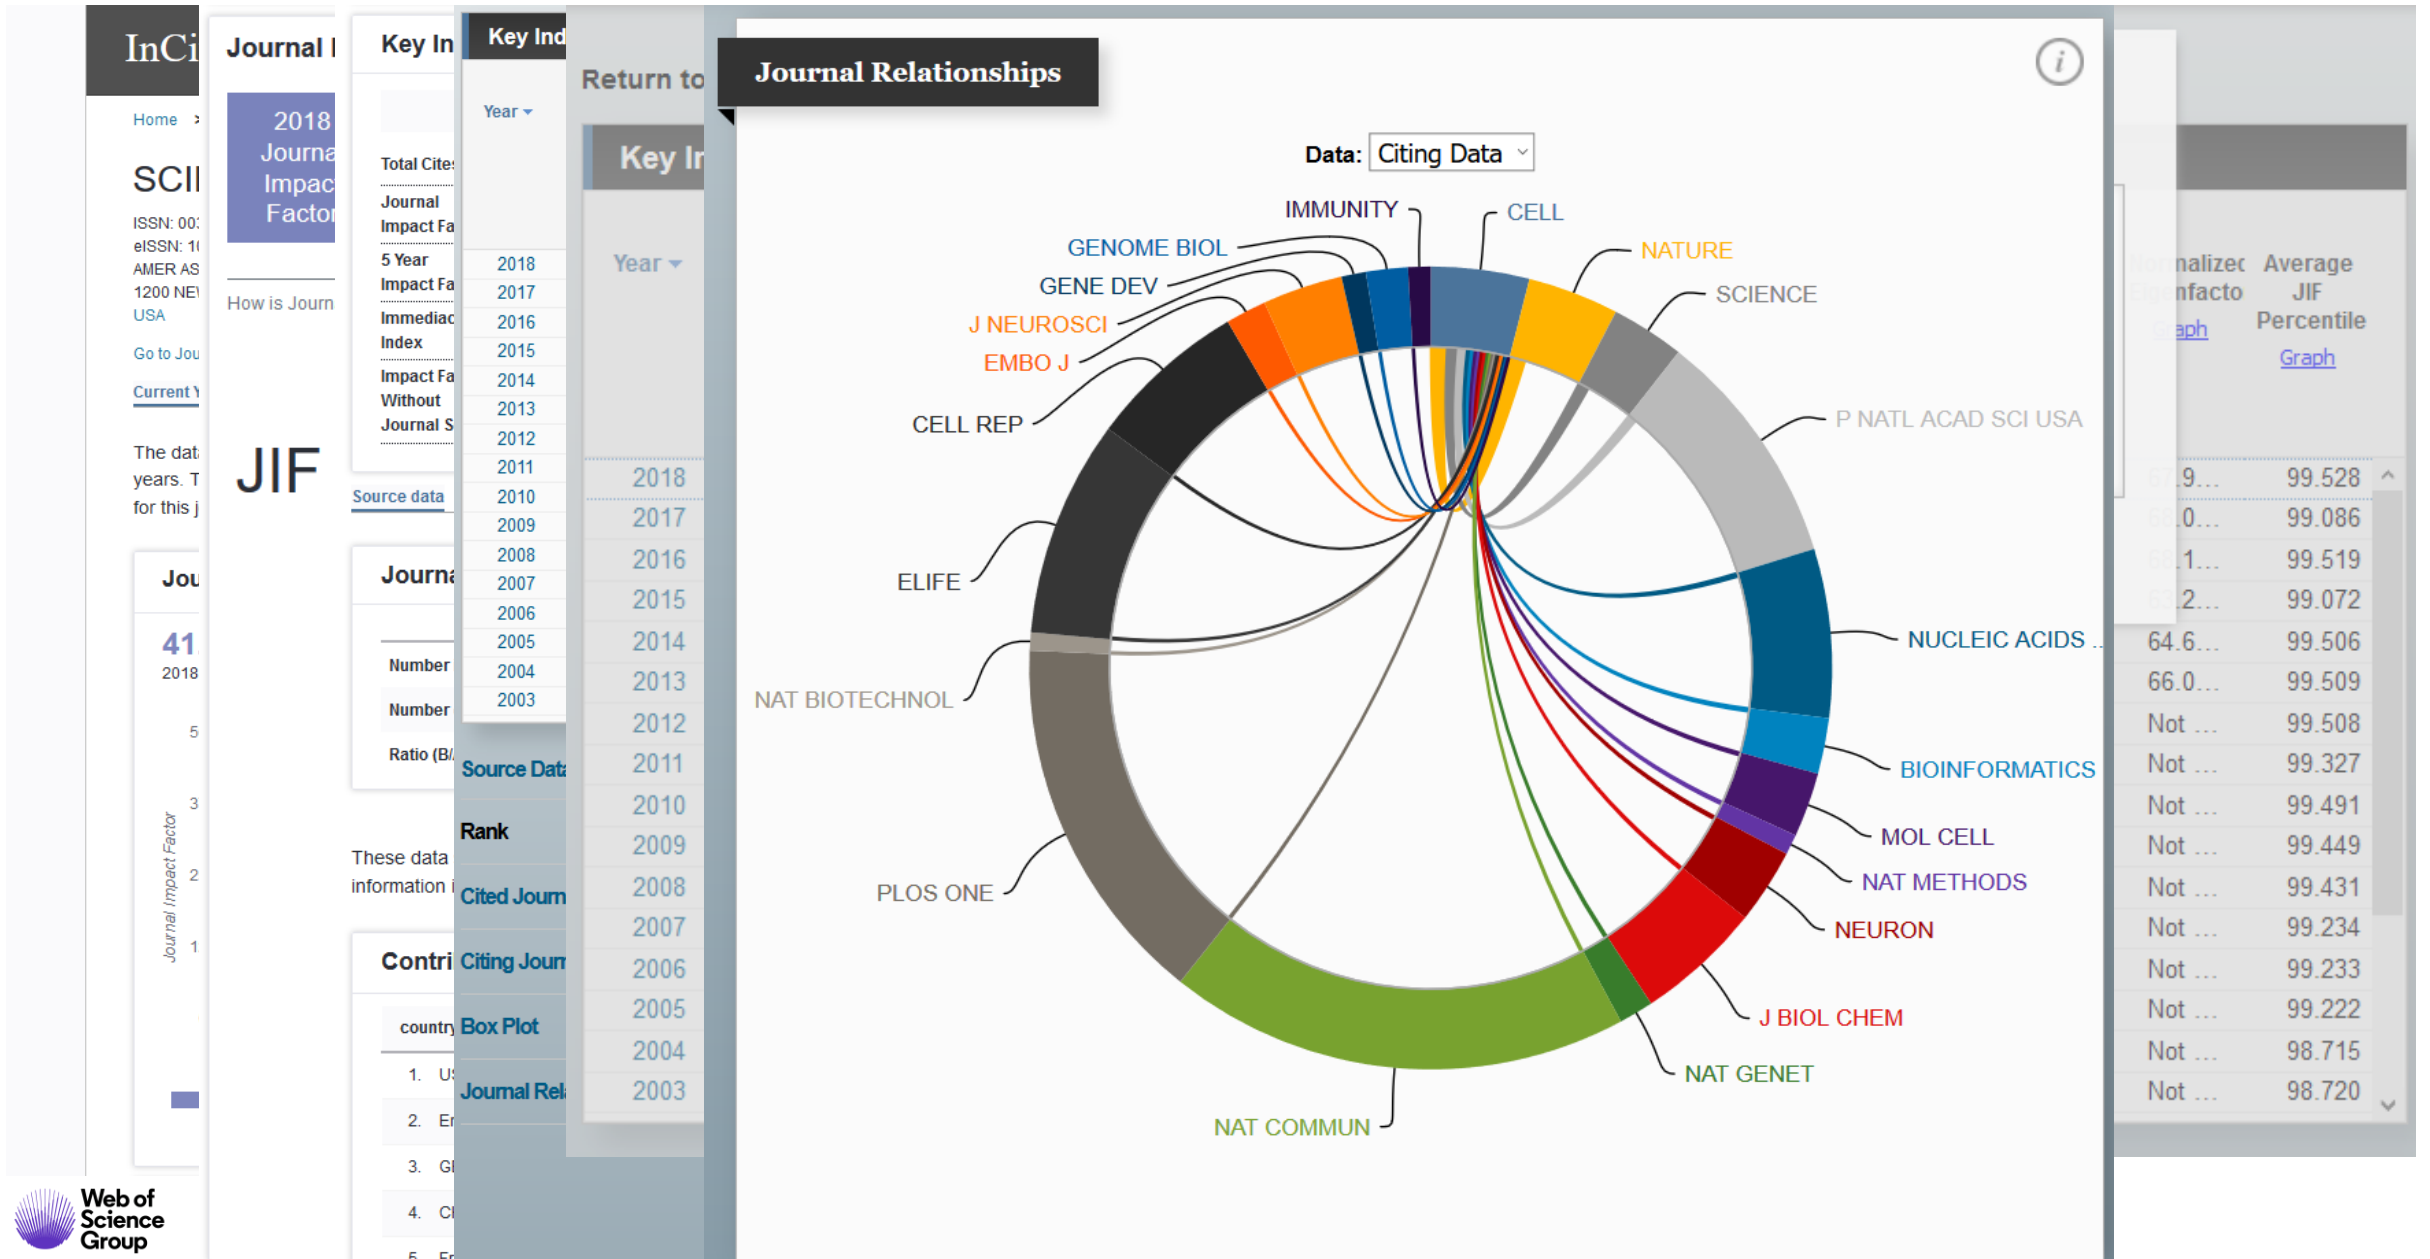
InCi
Home
SCI
ISSN: 00
eISSN: 1
AMER AS
1200 NE
USA
Go to Jou
Current Y
The dat years. T for this j
Jou
41
2018
5
3
2
1
Journal Impact Factor

Journal
2018 Journa Impac Factor
How is Journ
JIF

Key In
Total Cite
Journal Impact Fa
5 Year Impact Fa
Immediac Index
Impact Fa Without Journal S
Source data
Journa
Number
Number
Ratio (B/
These data information
Contri
country
1. U
2. E
3. G
4. C
5. E

Key Ind
Year
2018
2017
2016
2015
2014
2013
2012
2011
2010
2009
2008
2007
2006
2005
2004
2003
Source Data
Rank
Cited Journ
Citing Journ
Box Plot
Journal Rel

Return to
Key In
Year
2018
2017
2016
2015
2014
2013
2012
2011
2010
2009
2008
2007
2006
2005
2004
2003

Journal Relationships
Data: Citing Data
IMMUNITY
CELL
GENOME BIOL
NATURE
GENE DEV
SCIENCE
J NEUROSCI
EMBO J
CELL REP
P NATL ACAD SCI USA
ELIFE
NUCLEIC ACIDS ...
NAT BIOTECHNOL
BIOINFORMATICS
MOL CELL
NAT METHODS
PLOS ONE
NEURON
J BIOL CHEM
NAT GENET
NAT COMMUN

Normalized Eigenfacto Graph
Average JIF Percentile Graph

| | |
|---|---|
| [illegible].9... | 99.528 |
| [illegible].0... | 99.086 |
| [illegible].1... | 99.519 |
| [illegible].2... | 99.072 |
| 64.6... | 99.506 |
| 66.0... | 99.509 |
| Not ... | 99.508 |
| Not ... | 99.327 |
| Not ... | 99.491 |
| Not ... | 99.449 |
| Not ... | 99.431 |
| Not ... | 99.234 |
| Not ... | 99.233 |
| Not ... | 99.222 |
| Not ... | 98.715 |
| Not ... | 98.720 |

Web of Science Group